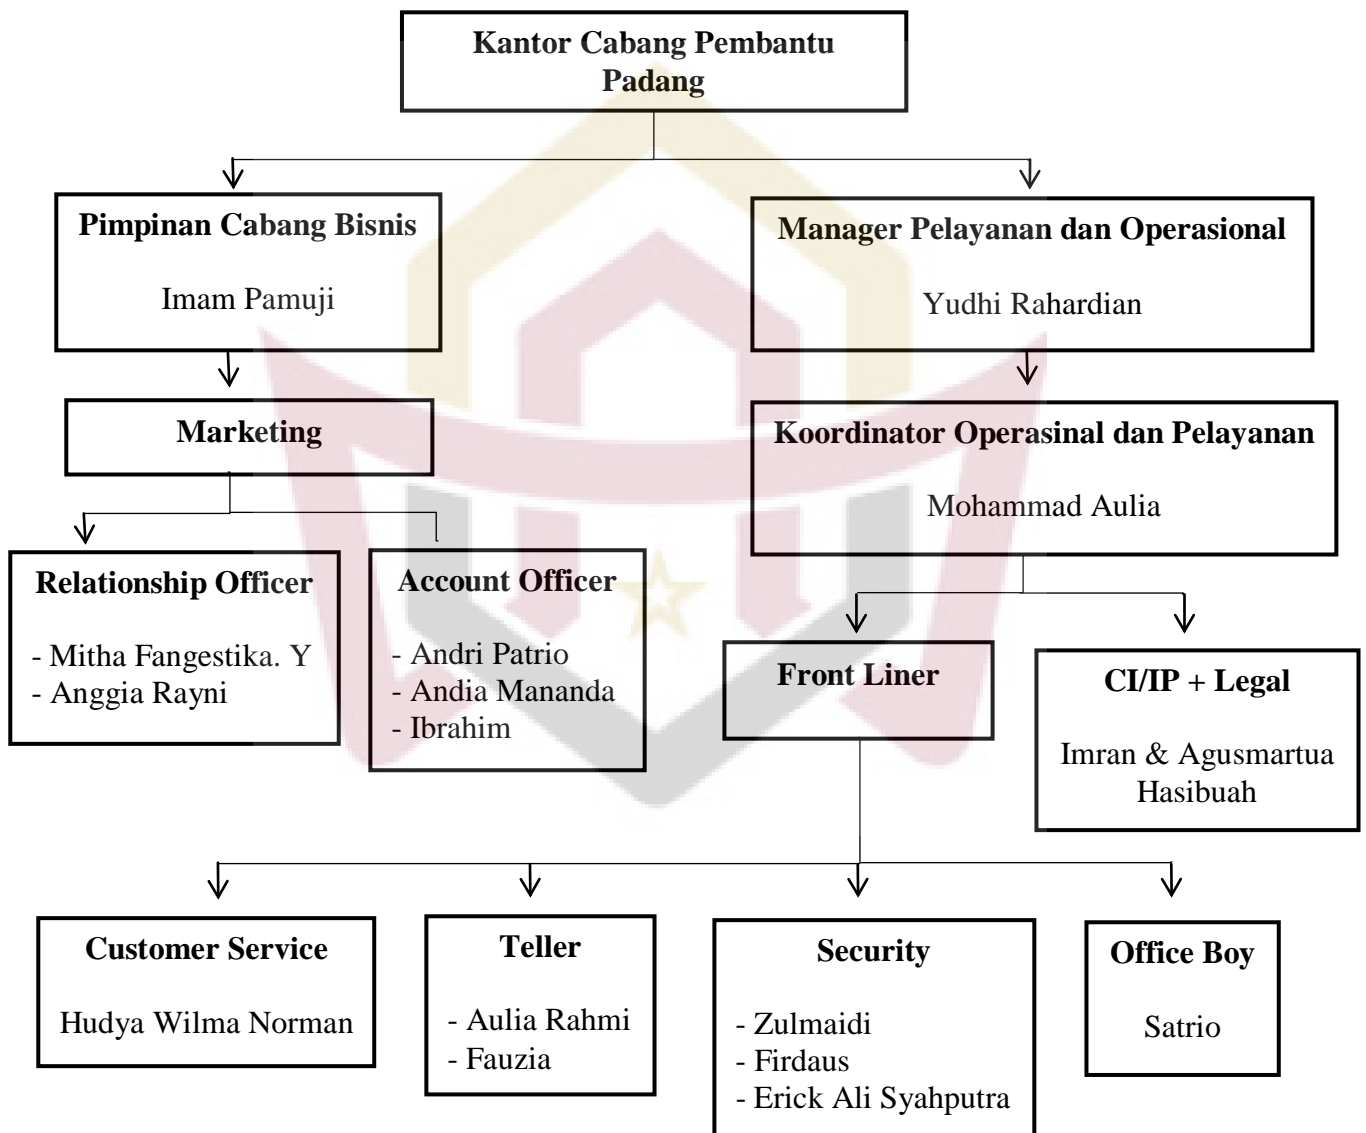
Kantor Cabang Pembantu Padang

Pimpinan Cabang Bisnis

Imam Pamuji

Manager Pelayanan dan Operasional

Yudhi Rahardian

Marketing

Koordinator Operasinal dan Pelayanan

Mohammad Aulia

Relationship Officer

- Mitha Fangestika. Y
- Anggia Rayni

Account Officer

- Andri Patrio
- Andia Mananda
- Ibrahim

Front Liner

CI/IP + Legal

Imran & Agusmartua Hasibuah

Customer Service

Hudya Wilma Norman

Teller

- Aulia Rahmi
- Fauzia

Security

- Zulmaidi
- Firdaus
- Erick Ali Syahputra

Office Boy

Satrio